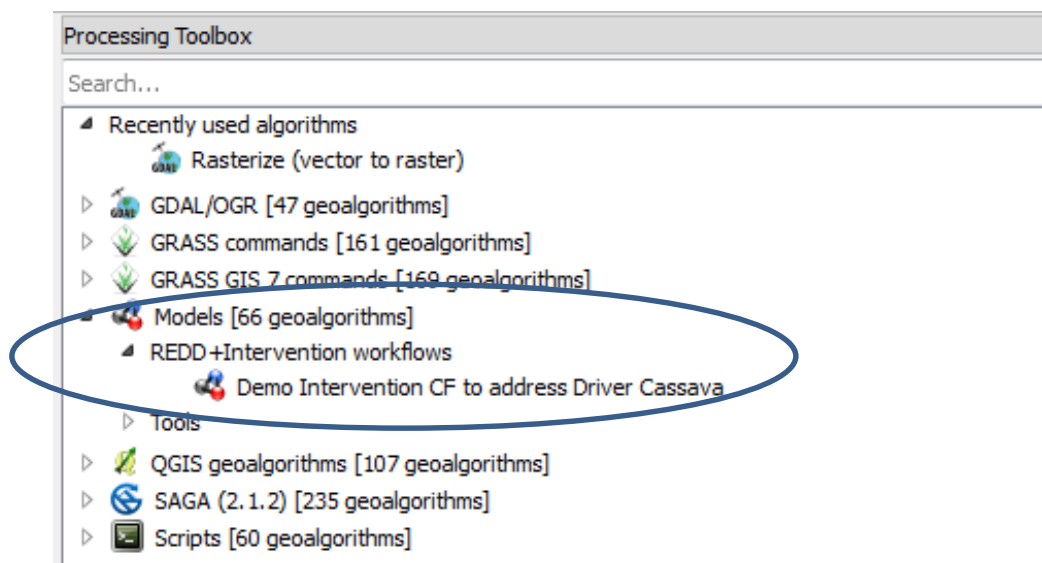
Processing Toolbox

Search...

Recently used algorithms

Rasterize (vector to raster)

GDAL/OGR [47 geoalgorithms]

GRASS commands [161 geoalgorithms]

GRASS GIS 7 commands [169 geoalgorithms]

Models [66 geoalgorithms]

REDD+Intervention workflows

Demo Intervention CF to address Driver Cassava

Tools

QGIS geoalgorithms [107 geoalgorithms]

SAGA (2.1.2) [235 geoalgorithms]

Scripts [60 geoalgorithms]